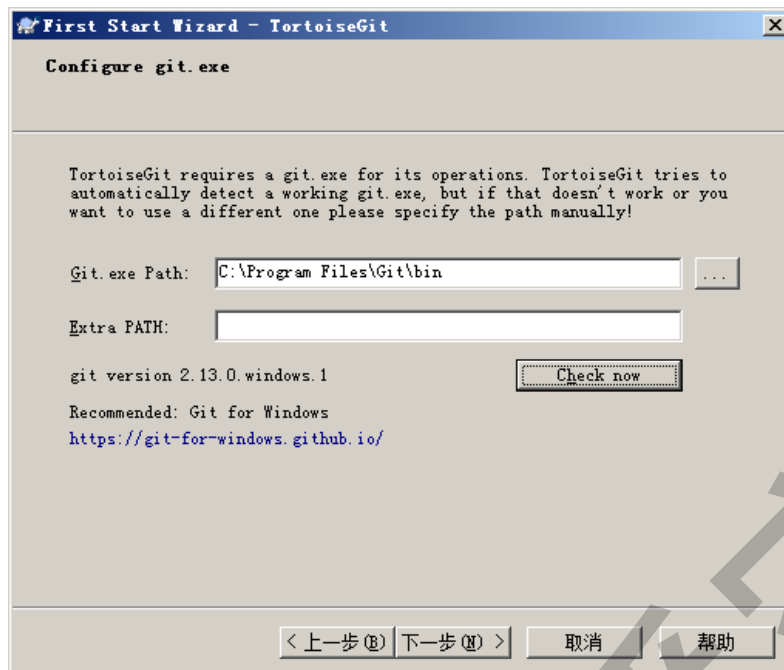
First Start Wizard - TortoiseGit

Configure git.exe

TortoiseGit requires a git.exe for its operations. TortoiseGit tries to automatically detect a working git.exe, but if that doesn't work or you want to use a different one please specify the path manually!

Git.exe Path: C:\Program Files\Git\bin ...

Extra PATH:

git version 2.13.0.windows.1

Check now

Recommended: Git for Windows
https://git-for-windows.github.io/

< 上一步(B) 下一步(N) > 取消 帮助